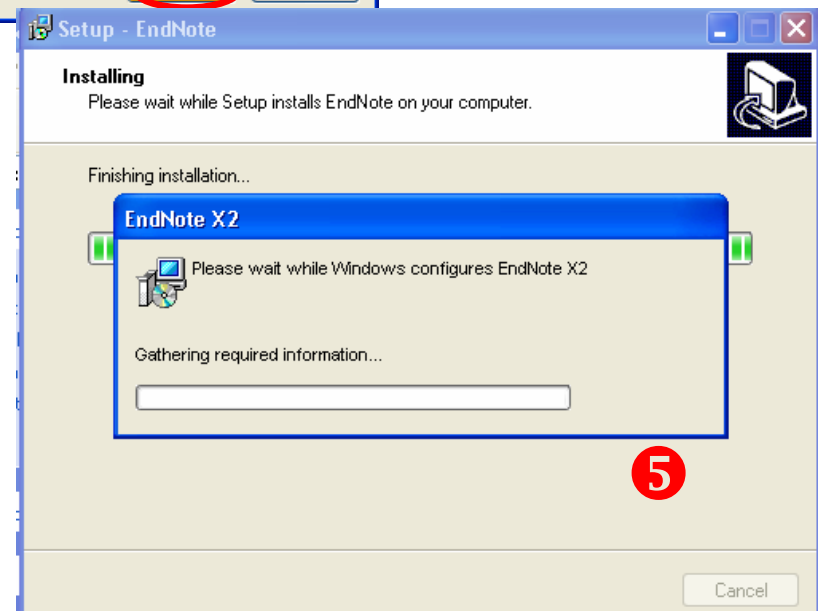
Setup - EndNote

Installing
Please wait while Setup installs EndNote on your computer.

Finishing installation...

EndNote X2

Please wait while Windows configures EndNote X2

Gathering required information...

5

Cancel